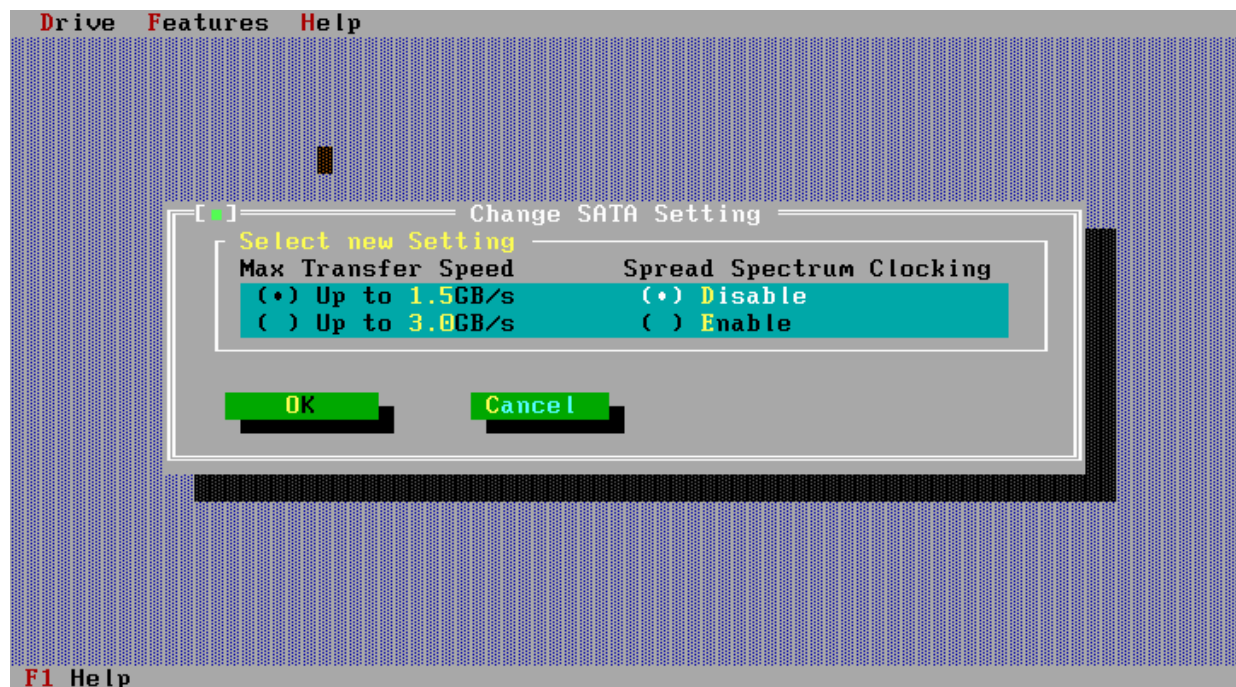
Drive Features Help

[■] Change SATA Setting

Select new Setting

| Max Transfer Speed | Spread Spectrum Clocking |
|---|---|
| (•) Up to 1.5GB/s | (•) Disable |
| ( ) Up to 3.0GB/s | ( ) Enable |

OK

Cancel

F1 Help